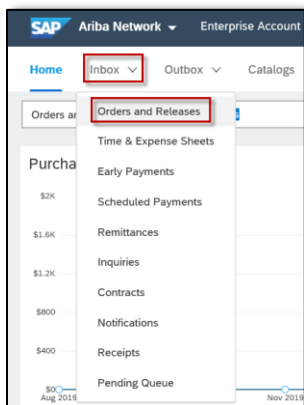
SAP Ariba Network Enterprise Account

Home Inbox Outbox Catalogs

Orders ar

Purcha

$2K

$1.6K

$1.2K

$800

$400

$0

Aug 2019

Nov 2019

Orders and Releases

Time & Expense Sheets

Early Payments

Scheduled Payments

Remittances

Inquiries

Contracts

Notifications

Receipts

Pending Queue